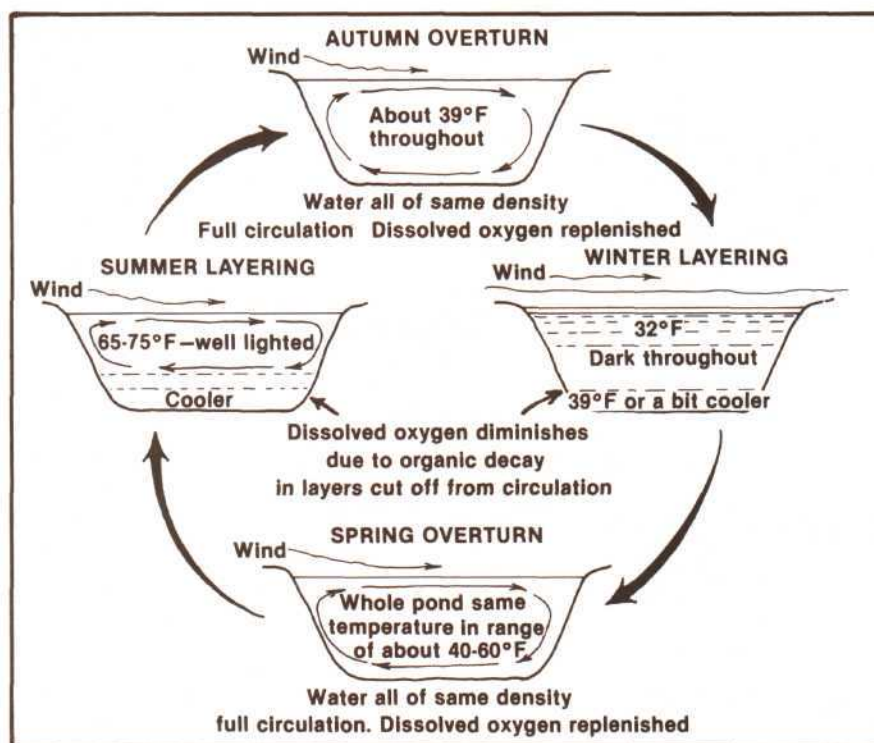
AUTUMN OVERTURN

Wind

About 39°F throughout

Water all of same density
Full circulation Dissolved oxygen replenished

SUMMER LAYERING

Wind

65-75°F—well lighted

Cooler

WINTER LAYERING

Wind

32°F

Dark throughout

39°F or a bit cooler

Dissolved oxygen diminishes due to organic decay in layers cut off from circulation

SPRING OVERTURN

Wind

Whole pond same temperature in range of about 40-60°F

Water all of same density
full circulation. Dissolved oxygen replenished